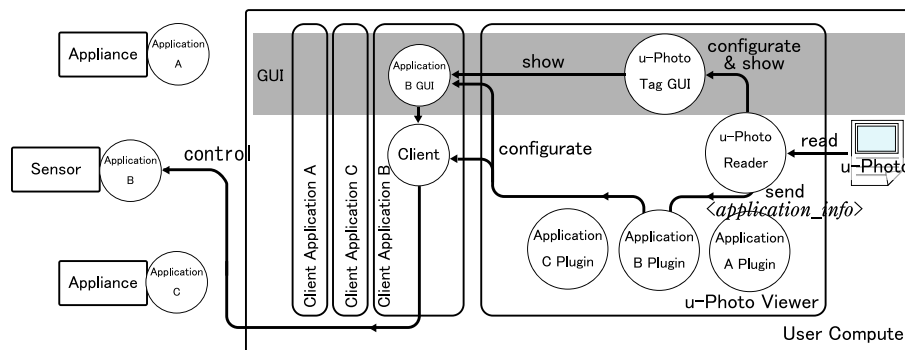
Appliance

Application A

GUI

Client Application A

Client Application C

Client Application B

Application B GUI

Client

show

u-Photo Tag GUI

configurate & show

u-Photo Reader

read

u-Photo

Sensor

Application B

control

configurate

send

$\langle application\_info \rangle$

Application C Plugin

Application B Plugin

Application A Plugin

Appliance

Application C

u-Photo Viewer

User Compute